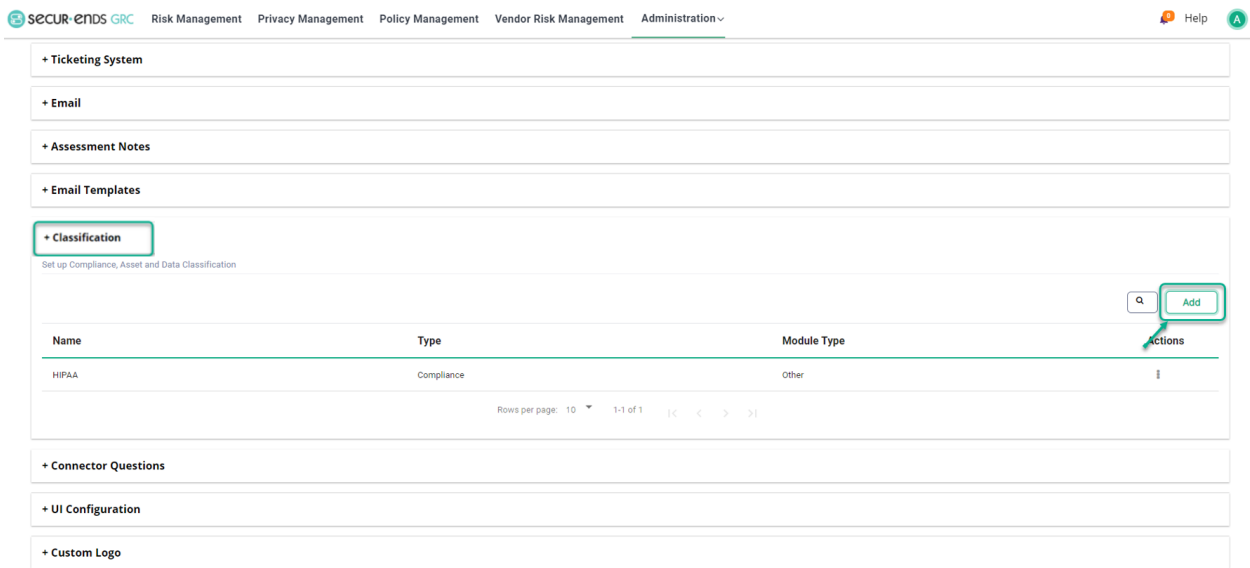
SECUR-ENDS GRC Risk Management Privacy Management Policy Management Vendor Risk Management Administration

Help A

+ Ticketing System

+ Email

+ Assessment Notes

+ Email Templates

+ Classification

Set up Compliance, Asset and Data Classification

Add

| Name | Type | Module Type | Actions |
|---|---|---|---|
| HIPAA | Compliance | Other | ⋮ |

Rows per page: 10 1-1 of 1

+ Connector Questions

+ UI Configuration

+ Custom Logo